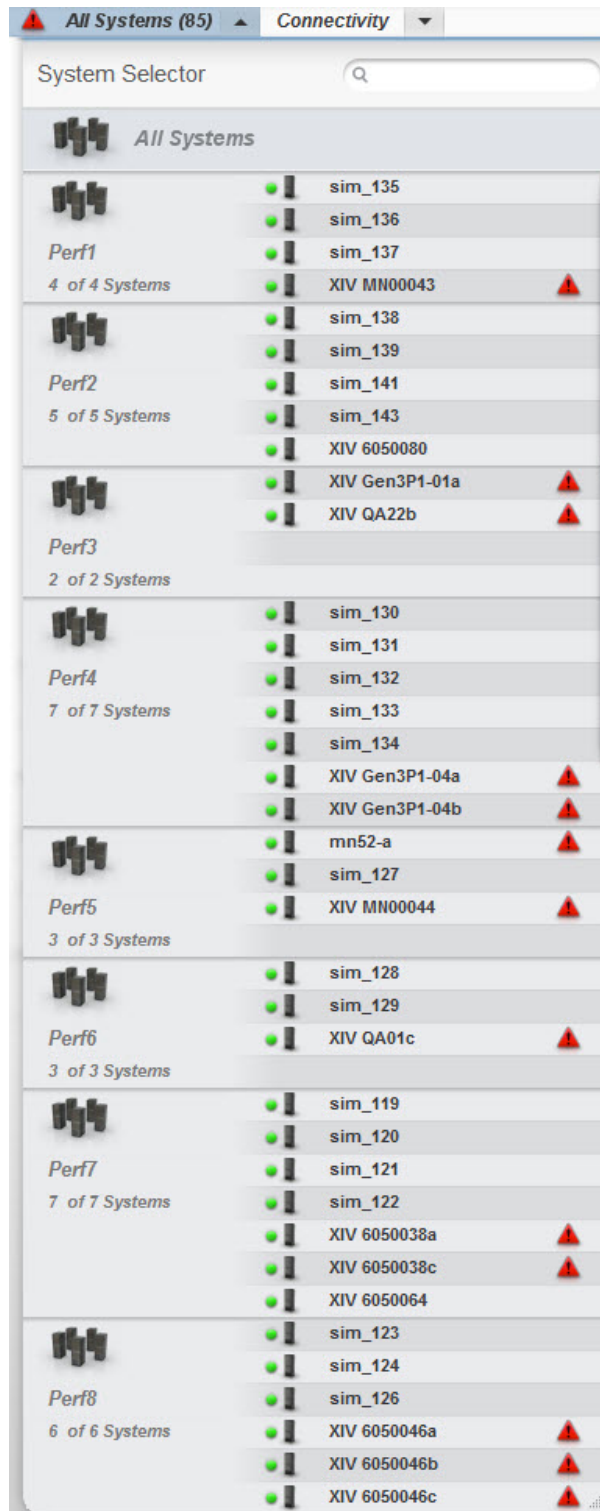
All Systems (85) Connectivity

System Selector

All Systems

Perf1
4 of 4 Systems

sim_135
sim_136
sim_137
XIV MN00043

Perf2
5 of 5 Systems

sim_138
sim_139
sim_141
sim_143
XIV 6050080

Perf3
2 of 2 Systems

XIV Gen3P1-01a
XIV QA22b

Perf4
7 of 7 Systems

sim_130
sim_131
sim_132
sim_133
sim_134
XIV Gen3P1-04a
XIV Gen3P1-04b

Perf5
3 of 3 Systems

mn52-a
sim_127
XIV MN00044

Perf6
3 of 3 Systems

sim_128
sim_129
XIV QA01c

Perf7
7 of 7 Systems

sim_119
sim_120
sim_121
sim_122
XIV 6050038a
XIV 6050038c
XIV 6050064

Perf8
6 of 6 Systems

sim_123
sim_124
sim_126
XIV 6050046a
XIV 6050046b
XIV 6050046c